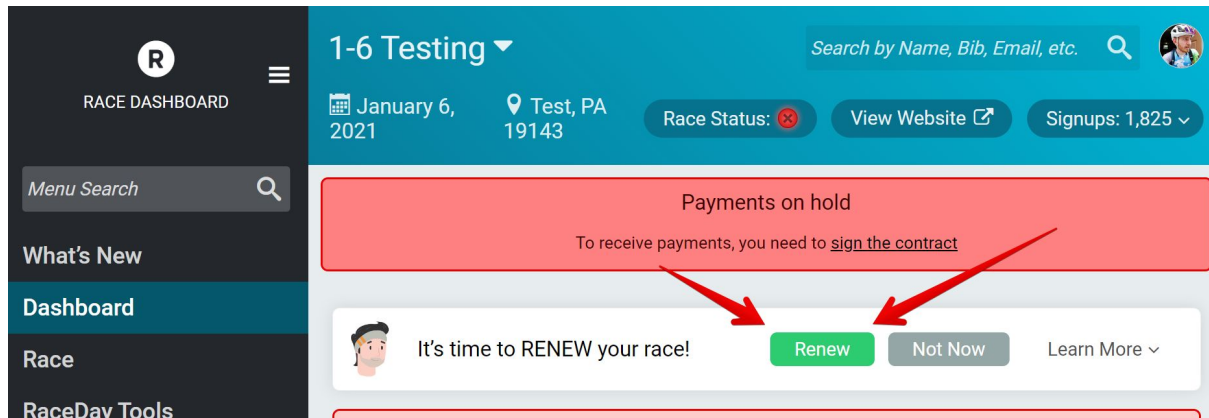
R

RACE DASHBOARD

Menu Search

What's New

Dashboard

Race

RaceDay Tools

1-6 Testing

Search by Name, Bib, Email, etc.

January 6, 2021

Test, PA 19143

Race Status:

View Website

Signups: 1,825

Payments on hold

To receive payments, you need to sign the contract

It's time to RENEW your race!

Renew

Not Now

Learn More